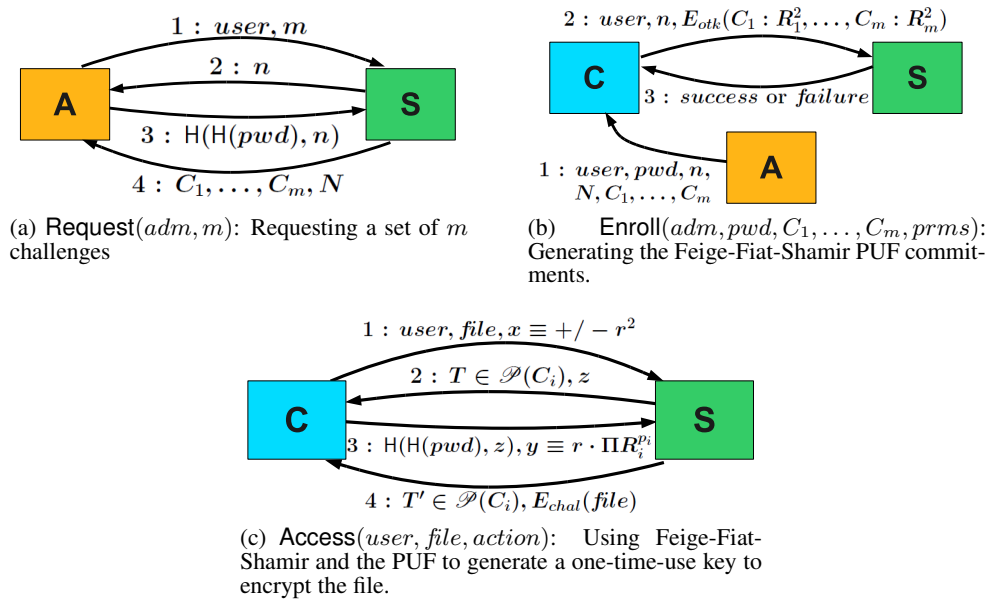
$1 : user, m$

$2 : n$

A

S

$3 : \mathsf{H}(\mathsf{H}(pwd), n)$

$4 : C_1, \ldots, C_m, N$

(a) Request$(adm, m)$: Requesting a set of $m$ challenges

$2 : user, n, E_{otk}(C_1 : R_1^2, \ldots, C_m : R_m^2)$

C

S

$3 : success$ or $failure$

$1 : user, pwd, n, N, C_1, \ldots, C_m$

A

(b) Enroll$(adm, pwd, C_1, \ldots, C_m, prms)$: Generating the Feige-Fiat-Shamir PUF commitments.

$1 : user, file, x \equiv +/-r^2$

$2 : T \in \mathscr{P}(C_i), z$

C

S

$3 : \mathsf{H}(\mathsf{H}(pwd), z), y \equiv r \cdot \Pi R_i^{p_i}$

$4 : T' \in \mathscr{P}(C_i), E_{chal}(file)$

(c) Access$(user, file, action)$: Using Feige-Fiat-Shamir and the PUF to generate a one-time-use key to encrypt the file.